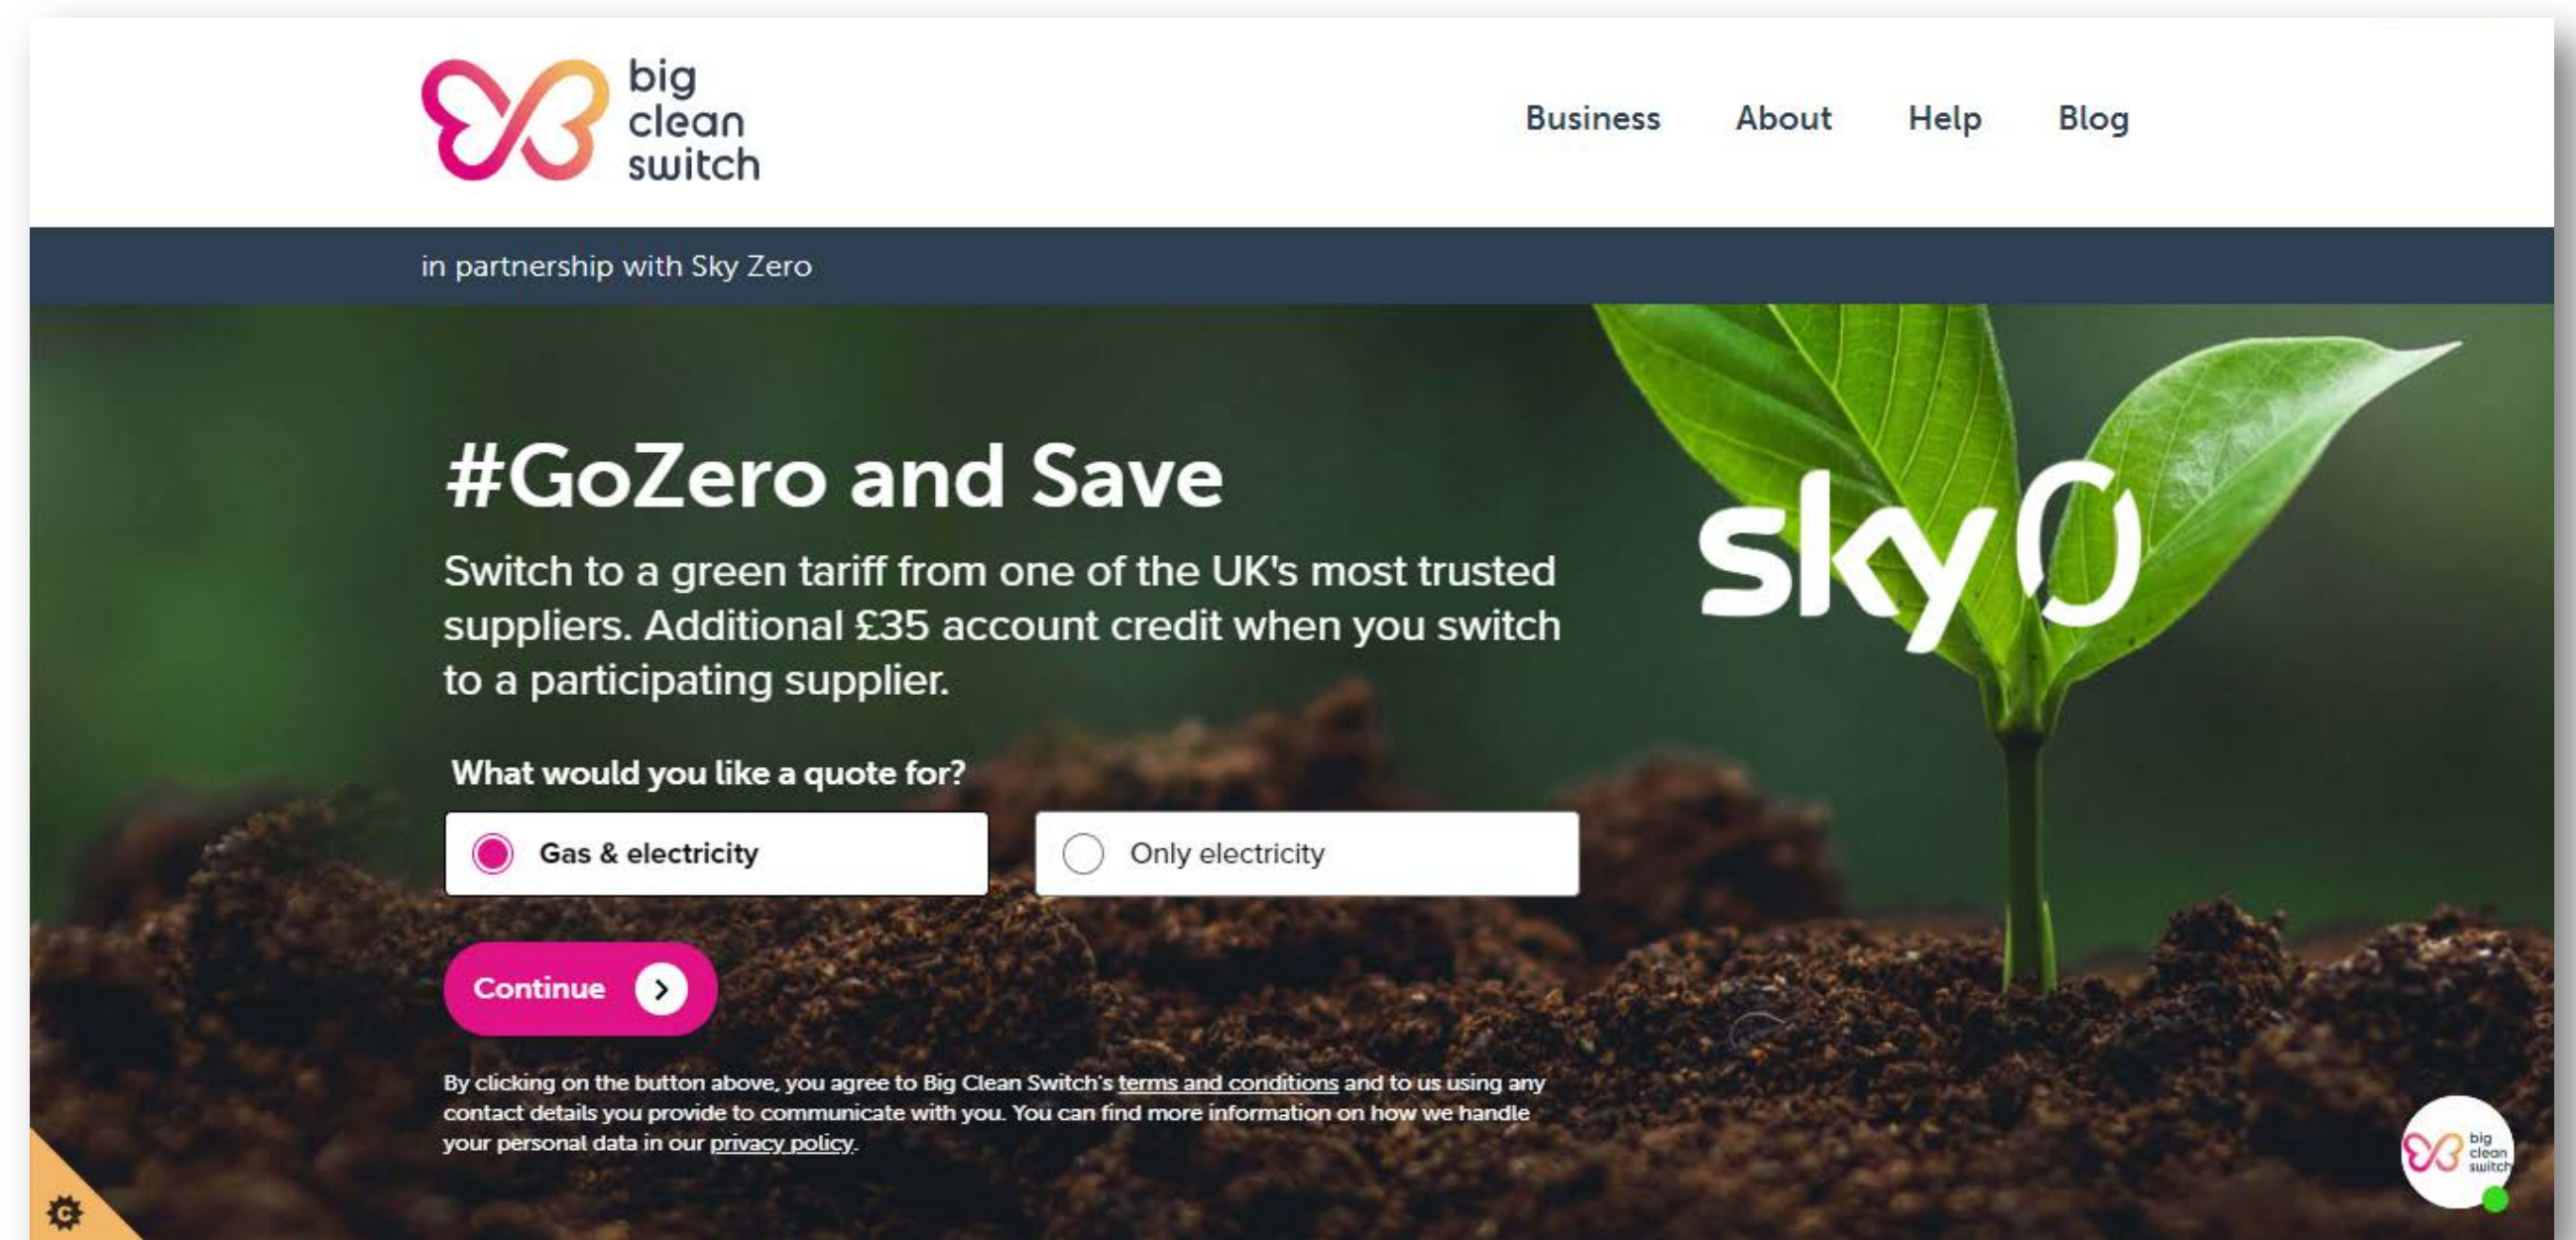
big clean switch

Business About Help Blog

in partnership with Sky Zero

#GoZero and Save

Switch to a green tariff from one of the UK's most trusted suppliers. Additional £35 account credit when you switch to a participating supplier.

sky 0

What would you like a quote for?

Gas & electricity

Only electricity

Continue

By clicking on the button above, you agree to Big Clean Switch's terms and conditions and to us using any contact details you provide to communicate with you. You can find more information on how we handle your personal data in our privacy policy.

big clean switch